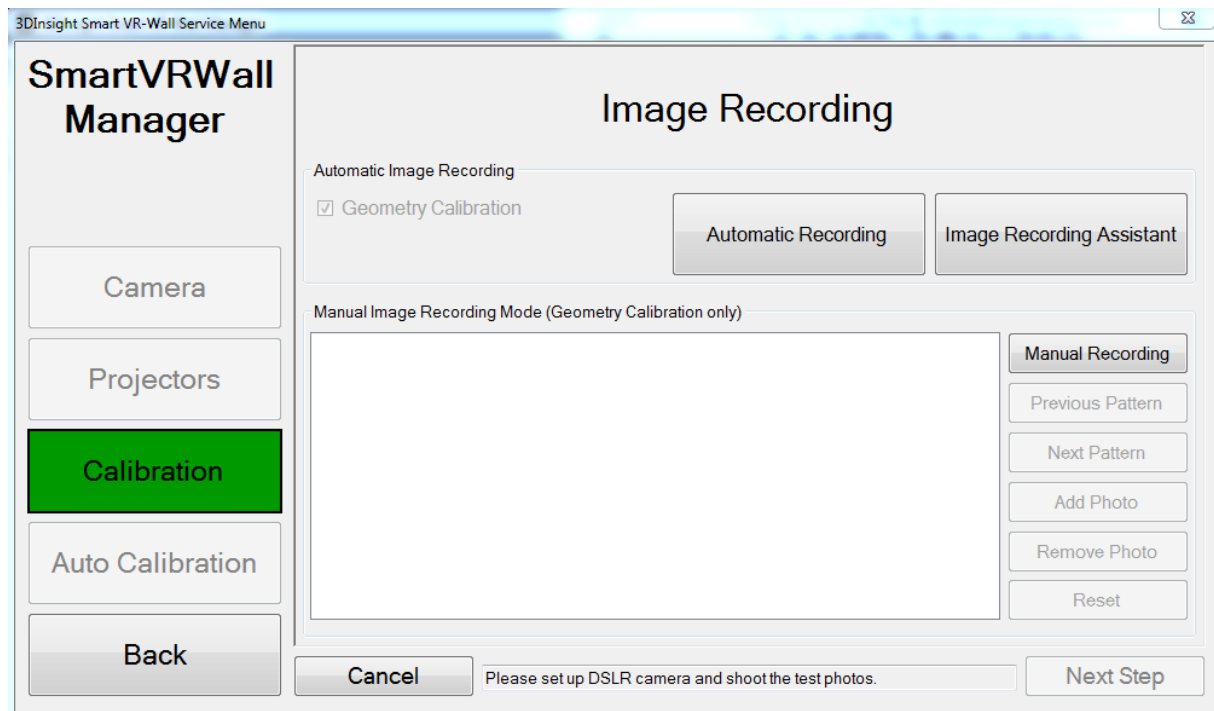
3DInsight Smart VR-Wall Service Menu

SmartVRWall Manager

Camera

Projectors

Calibration

Auto Calibration

Back

Image Recording

Automatic Image Recording

☑ Geometry Calibration

Automatic Recording

Image Recording Assistant

Manual Image Recording Mode (Geometry Calibration only)

Manual Recording

Previous Pattern

Next Pattern

Add Photo

Remove Photo

Reset

Cancel

Please set up DSLR camera and shoot the test photos.

Next Step